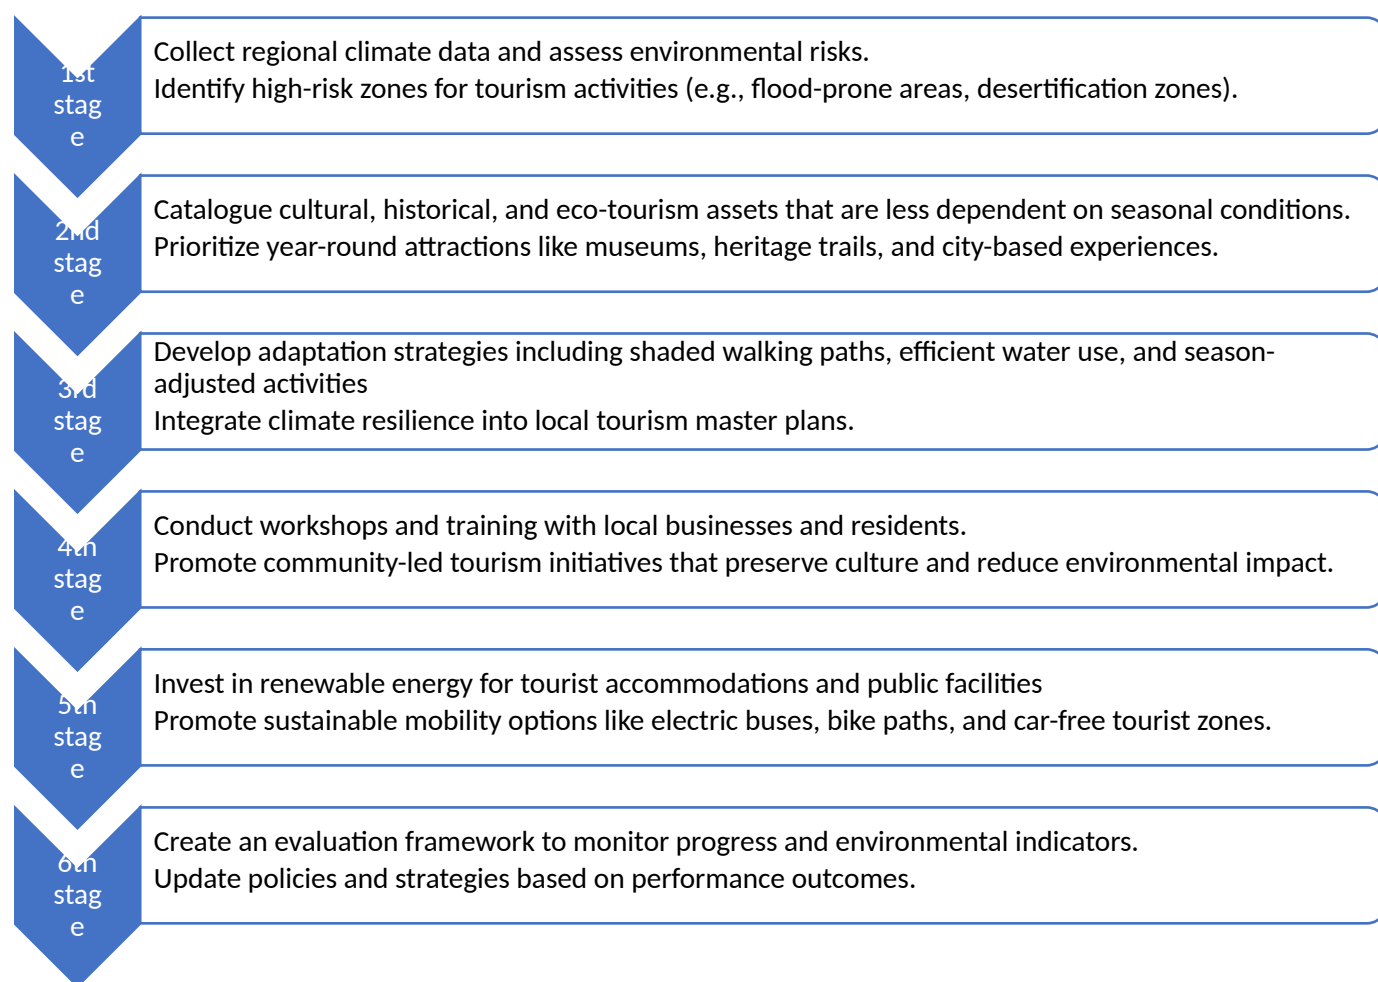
1st stag e

Collect regional climate data and assess environmental risks.
Identify high-risk zones for tourism activities (e.g., flood-prone areas, desertification zones).

2nd stag e

Catalogue cultural, historical, and eco-tourism assets that are less dependent on seasonal conditions.
Prioritize year-round attractions like museums, heritage trails, and city-based experiences.

3rd stag e

Develop adaptation strategies including shaded walking paths, efficient water use, and season-adjusted activities
Integrate climate resilience into local tourism master plans.

4th stag e

Conduct workshops and training with local businesses and residents.
Promote community-led tourism initiatives that preserve culture and reduce environmental impact.

5th stag e

Invest in renewable energy for tourist accommodations and public facilities
Promote sustainable mobility options like electric buses, bike paths, and car-free tourist zones.

6th stag e

Create an evaluation framework to monitor progress and environmental indicators.
Update policies and strategies based on performance outcomes.